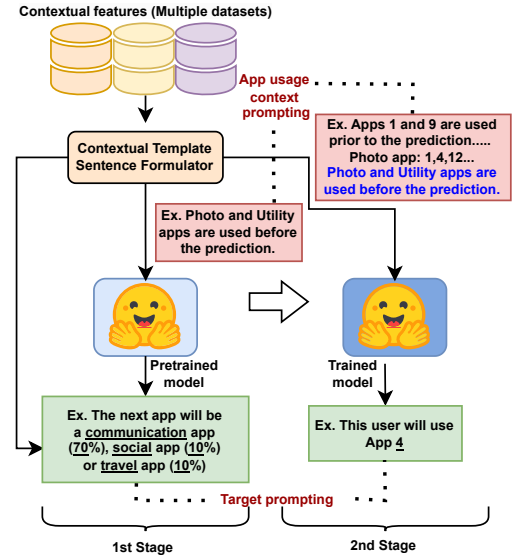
Contextual features (Multiple datasets)

App usage context prompting

Contextual Template Sentence Formulator

Ex. Apps 1 and 9 are used prior to the prediction..... Photo app: 1,4,12... Photo and Utility apps are used before the prediction.

Ex. Photo and Utility apps are used before the prediction.

Pretrained model

Trained model

Ex. The next app will be a communication app (70%), social app (10%) or travel app (10%)

Ex. This user will use App 4

Target prompting

1st Stage

2nd Stage